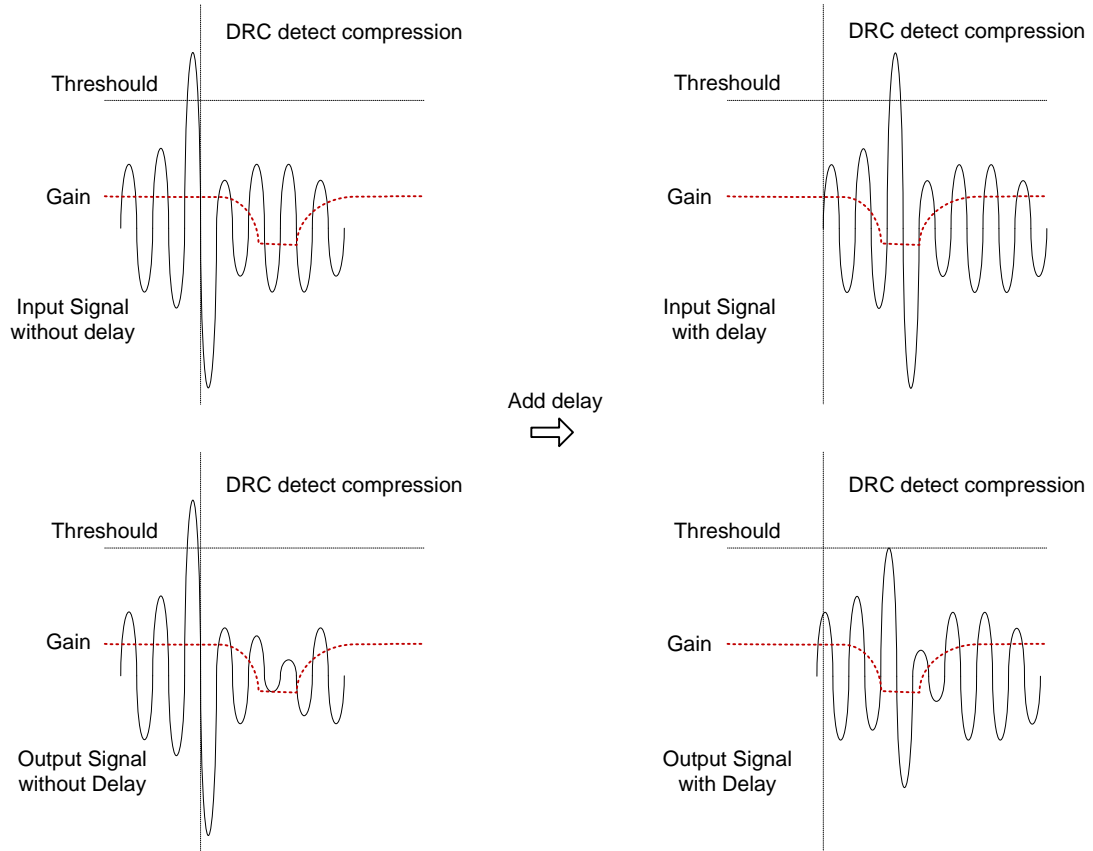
DRC detect compression

Threshould

Gain

Input Signal without delay

DRC detect compression

Threshould

Gain

Input Signal with delay

Add delay

DRC detect compression

Threshould

Gain

Output Signal without Delay

DRC detect compression

Threshould

Gain

Output Signal with Delay